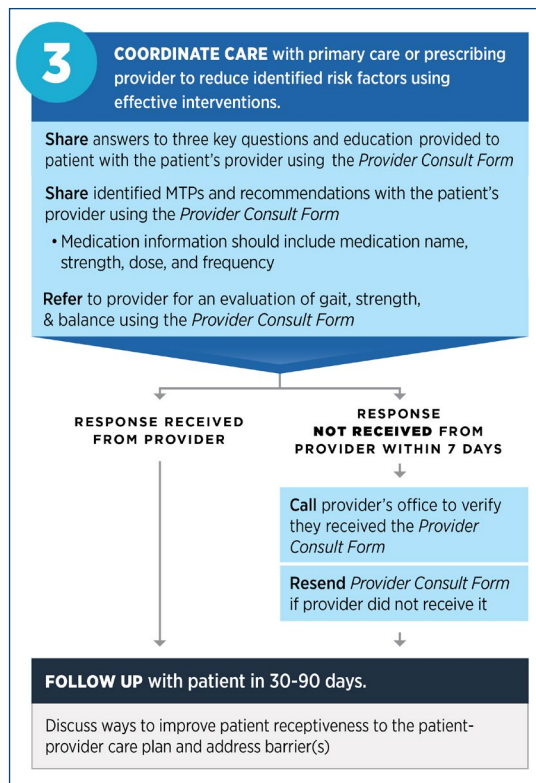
3

COORDINATE CARE with primary care or prescribing provider to reduce identified risk factors using effective interventions.

Share answers to three key questions and education provided to patient with the patient's provider using the Provider Consult Form

Share identified MTPs and recommendations with the patient's provider using the Provider Consult Form

• Medication information should include medication name, strength, dose, and frequency

Refer to provider for an evaluation of gait, strength, & balance using the Provider Consult Form

RESPONSE RECEIVED FROM PROVIDER

RESPONSE NOT RECEIVED FROM PROVIDER WITHIN 7 DAYS

Call provider's office to verify they received the Provider Consult Form

Resend Provider Consult Form if provider did not receive it

FOLLOW UP with patient in 30-90 days.

Discuss ways to improve patient receptiveness to the patient-provider care plan and address barrier(s)